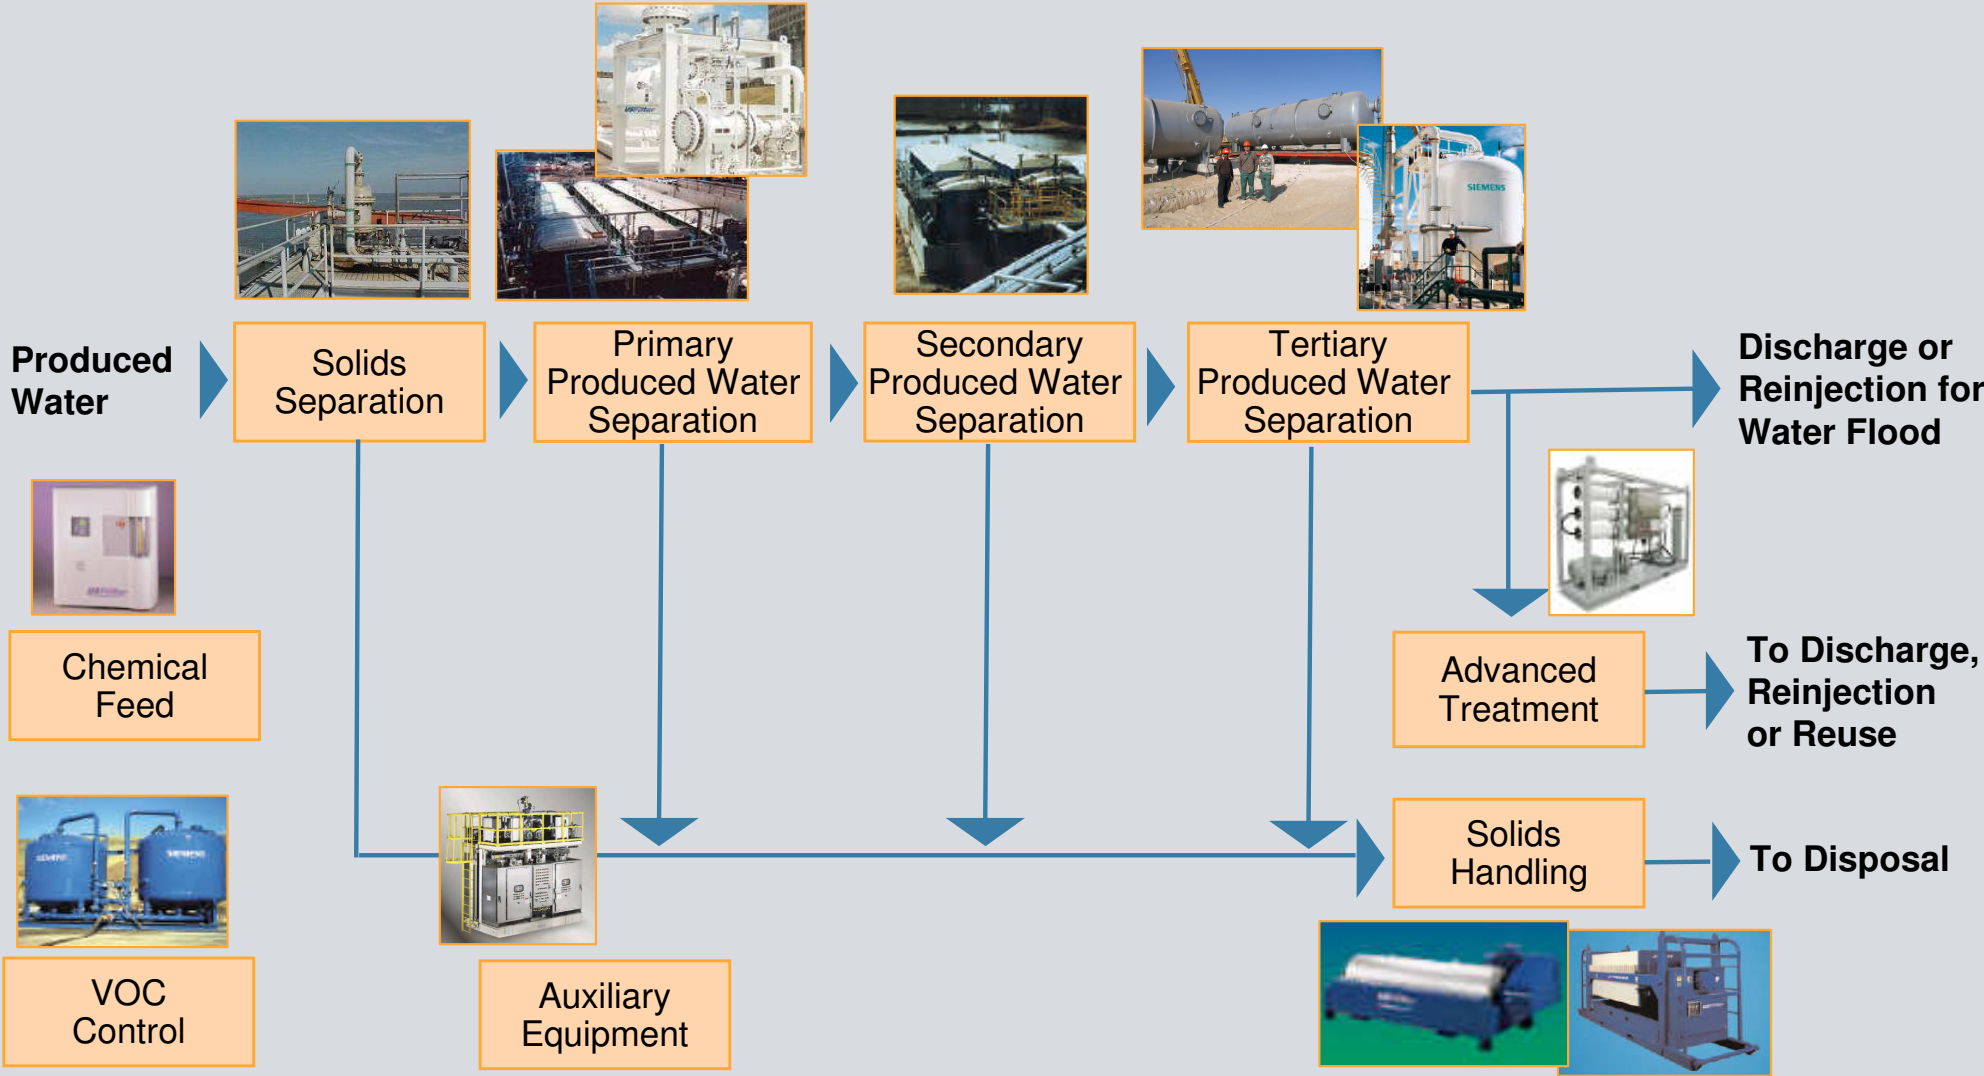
Produced Water

Solids Separation

Primary Produced Water Separation

Secondary Produced Water Separation

Tertiary Produced Water Separation

Discharge or Reinjection for Water Flood

SIEMENS

Chemical Feed

Advanced Treatment

To Discharge, Reinjection or Reuse

Solids Handling

To Disposal

VOC Control

Auxiliary Equipment